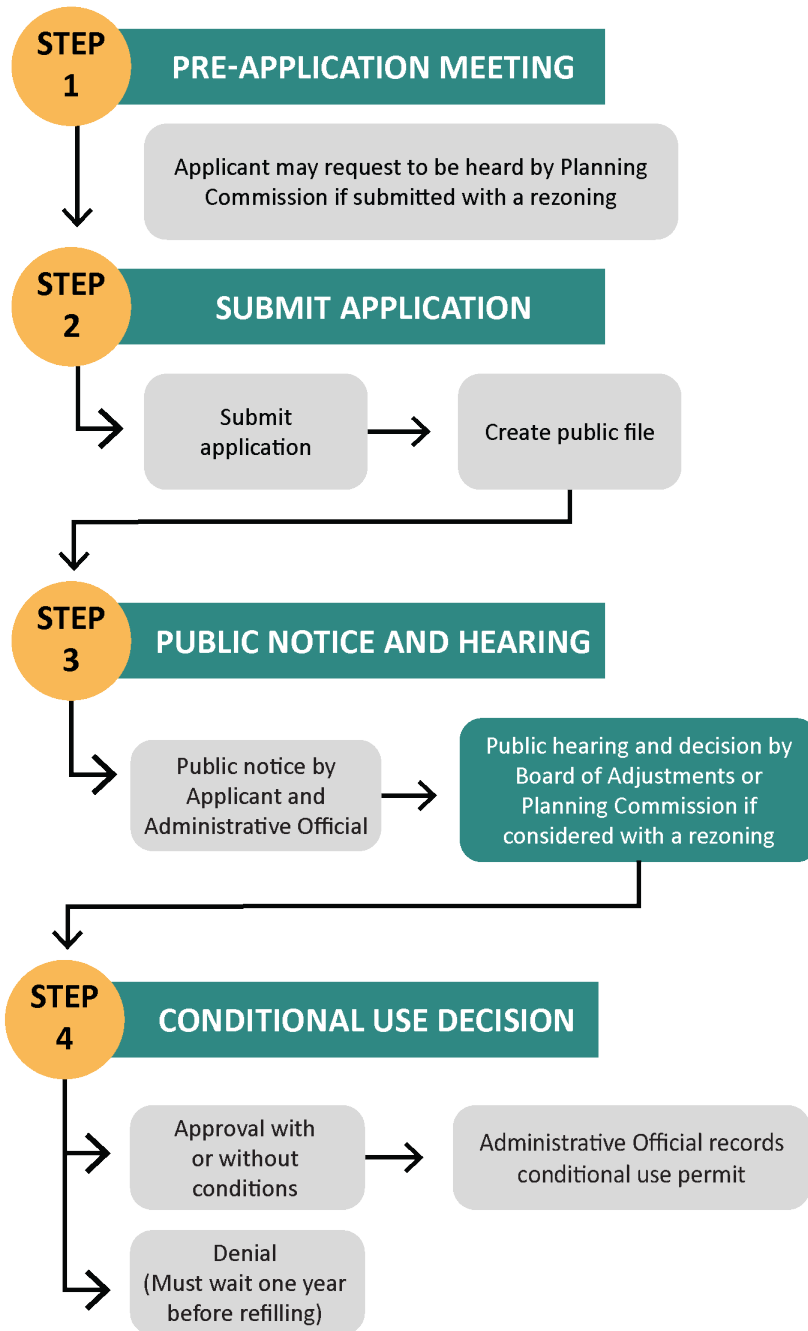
STEP 1

PRE-APPLICATION MEETING

Applicant may request to be heard by Planning Commission if submitted with a rezoning

STEP 2

SUBMIT APPLICATION

Submit application

Create public file

STEP 3

PUBLIC NOTICE AND HEARING

Public notice by Applicant and Administrative Official

Public hearing and decision by Board of Adjustments or Planning Commission if considered with a rezoning

STEP 4

CONDITIONAL USE DECISION

Approval with or without conditions

Administrative Official records conditional use permit

Denial (Must wait one year before refilling)